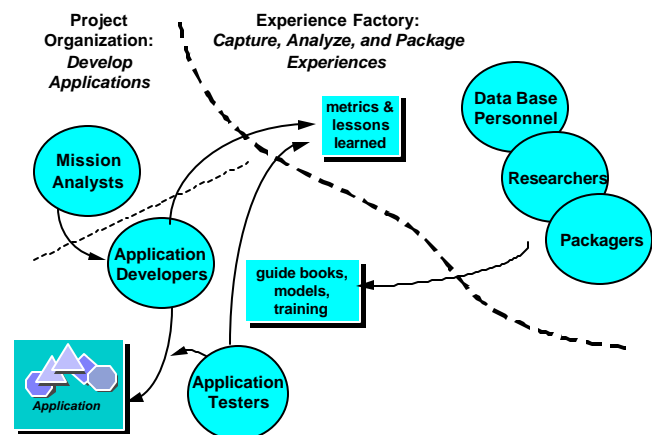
Project Organization: *Develop Applications*

Experience Factory: *Capture, Analyze, and Package Experiences*

metrics & lessons learned

Data Base Personnel

Researchers

Packagers

Mission Analysts

Application Developers

guide books, models, training

Application

Application Testers